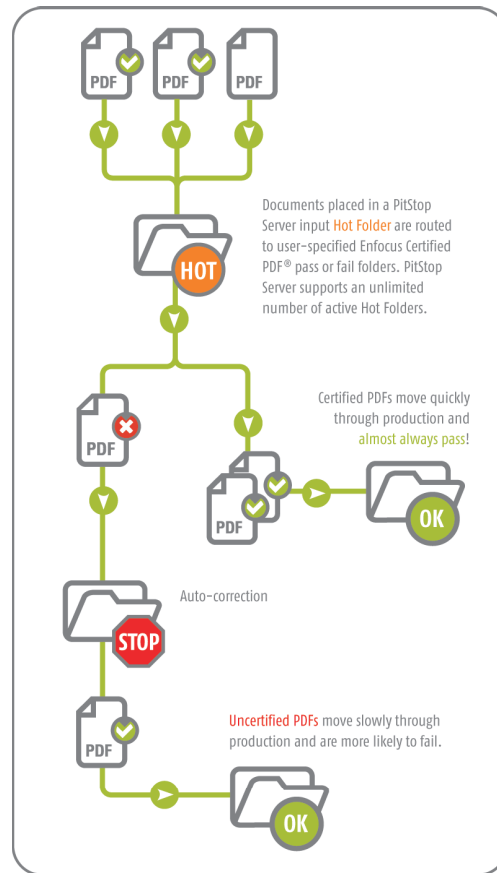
PDF PDF PDF

HOT

Documents placed in a PitStop Server input Hot Folder are routed to user-specified Enfocus Certified PDF® pass or fail folders. PitStop Server supports an unlimited number of active Hot Folders.

PDF

Certified PDFs move quickly through production and almost always pass!

PDF

OK

Auto-correction

STOP

PDF

Uncertified PDFs move slowly through production and are more likely to fail.

OK